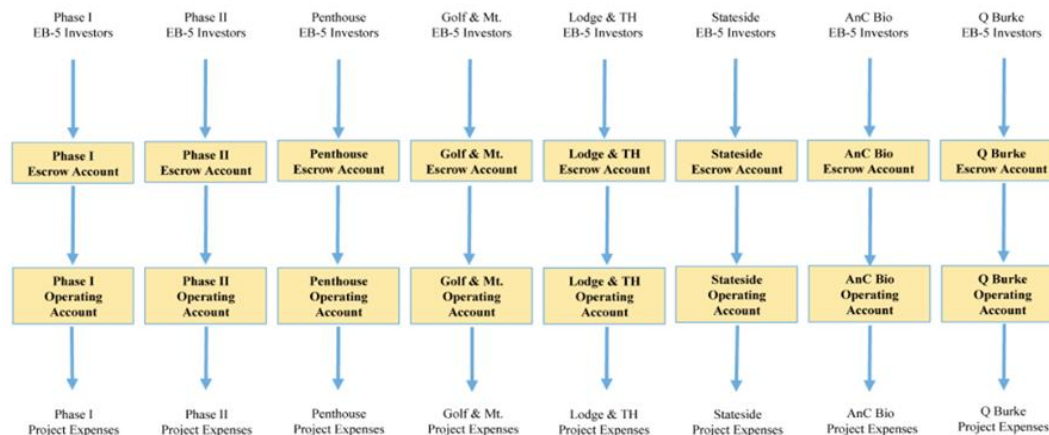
Phase I EB-5 Investors

Phase I Escrow Account

Phase I Operating Account

Phase I Project Expenses

Phase II EB-5 Investors

Phase II Escrow Account

Phase II Operating Account

Phase II Project Expenses

Penthouse EB-5 Investors

Penthouse Escrow Account

Penthouse Operating Account

Penthouse Project Expenses

Golf & Mt. EB-5 Investors

Golf & Mt. Escrow Account

Golf & Mt. Operating Account

Golf & Mt. Project Expenses

Lodge & TH EB-5 Investors

Lodge & TH Escrow Account

Lodge & TH Operating Account

Lodge & TH Project Expenses

Stateside EB-5 Investors

Stateside Escrow Account

Stateside Operating Account

Stateside Project Expenses

AnC Bio EB-5 Investors

AnC Bio Escrow Account

AnC Bio Operating Account

AnC Bio Project Expenses

Q Burke EB-5 Investors

Q Burke Escrow Account

Q Burke Operating Account

Q Burke Project Expenses